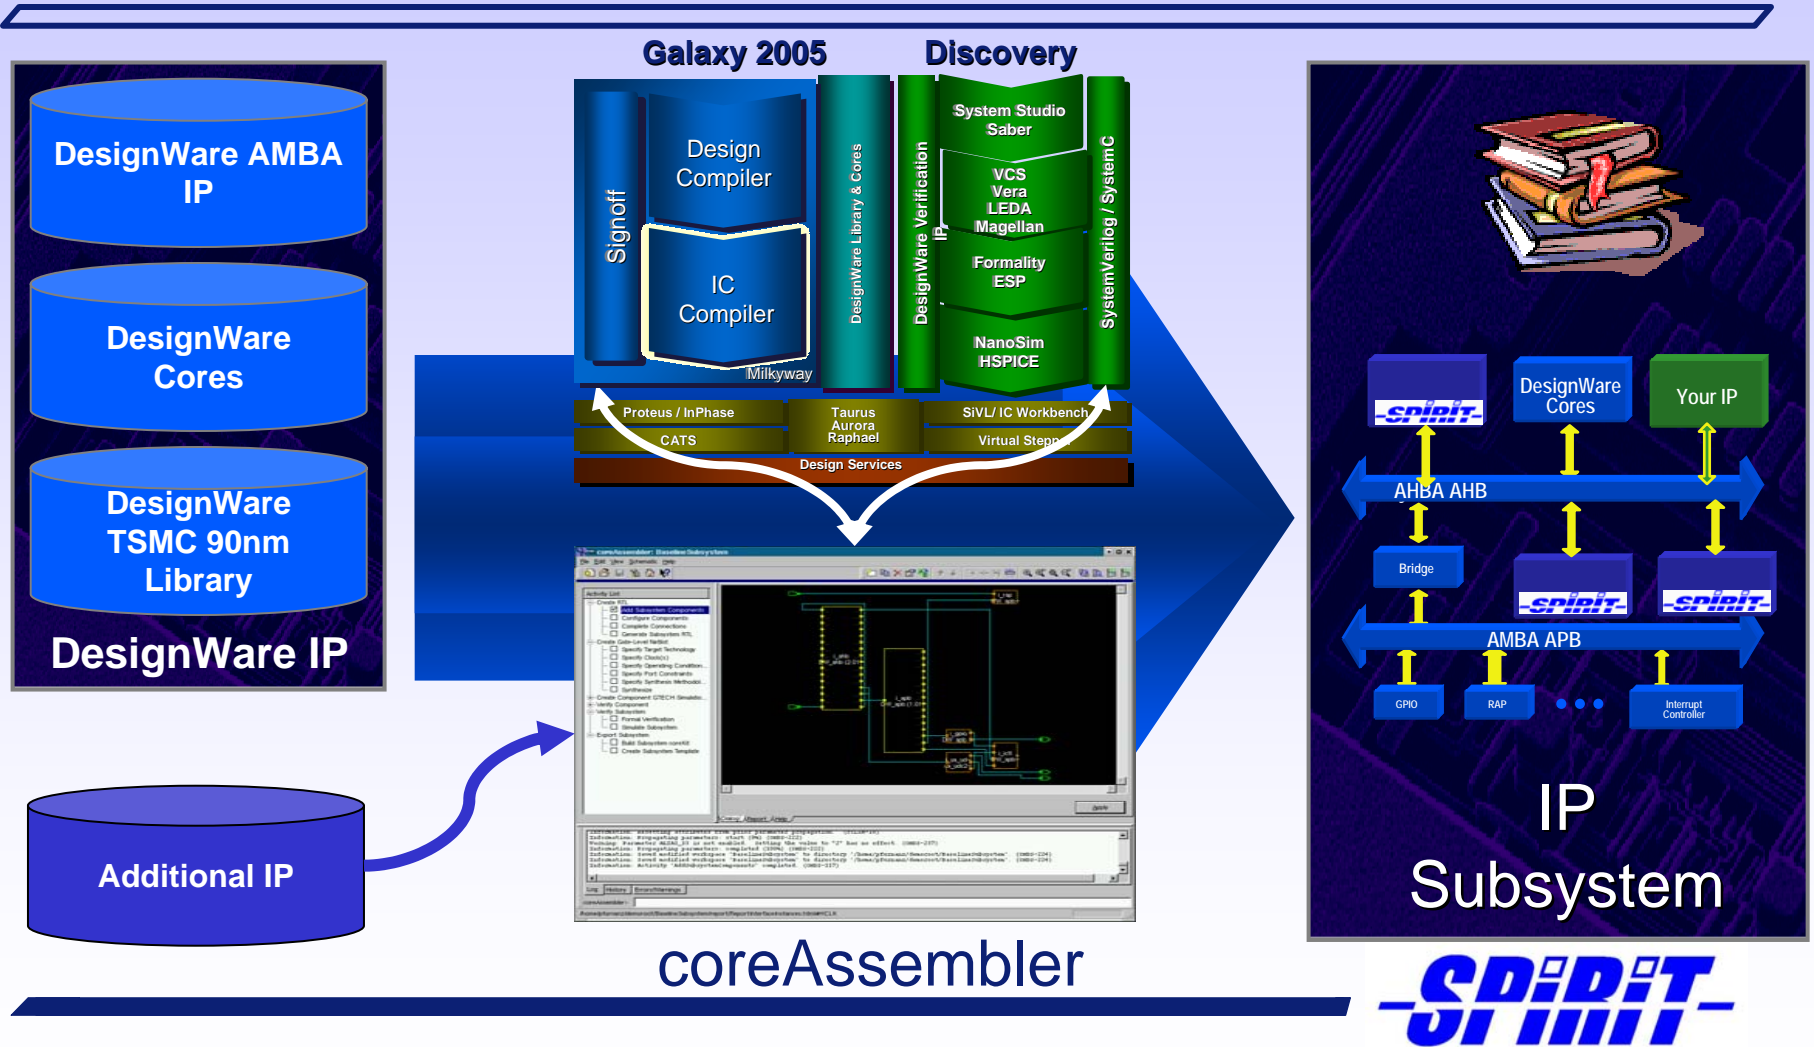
DesignWare AMBA IP

DesignWare Cores

DesignWare TSMC 90nm Library

DesignWare IP

Additional IP

Galaxy 2005

Discovery

Signoff

Design Compiler

IC Compiler

Milkyway

DesignWare Library & Cores

DesignWare Verification IP

System Studio Saber

VCS Vera LEDA Magellan

Formality ESP

NanoSim HSPICE

SystemVerilog / SystemC

Proteus / InPhase

CATS

Taurus Aurora Raphael

SiVL/ IC Workbench

Virtual Stepper

Design Services

coreAssembler

SPIRIT

DesignWare Cores

Your IP

AHBA AHB

Bridge

SPIRIT

SPIRIT

AMBA APB

GPIO

RAP

Interrupt Controller

IP Subsystem

SPIRIT